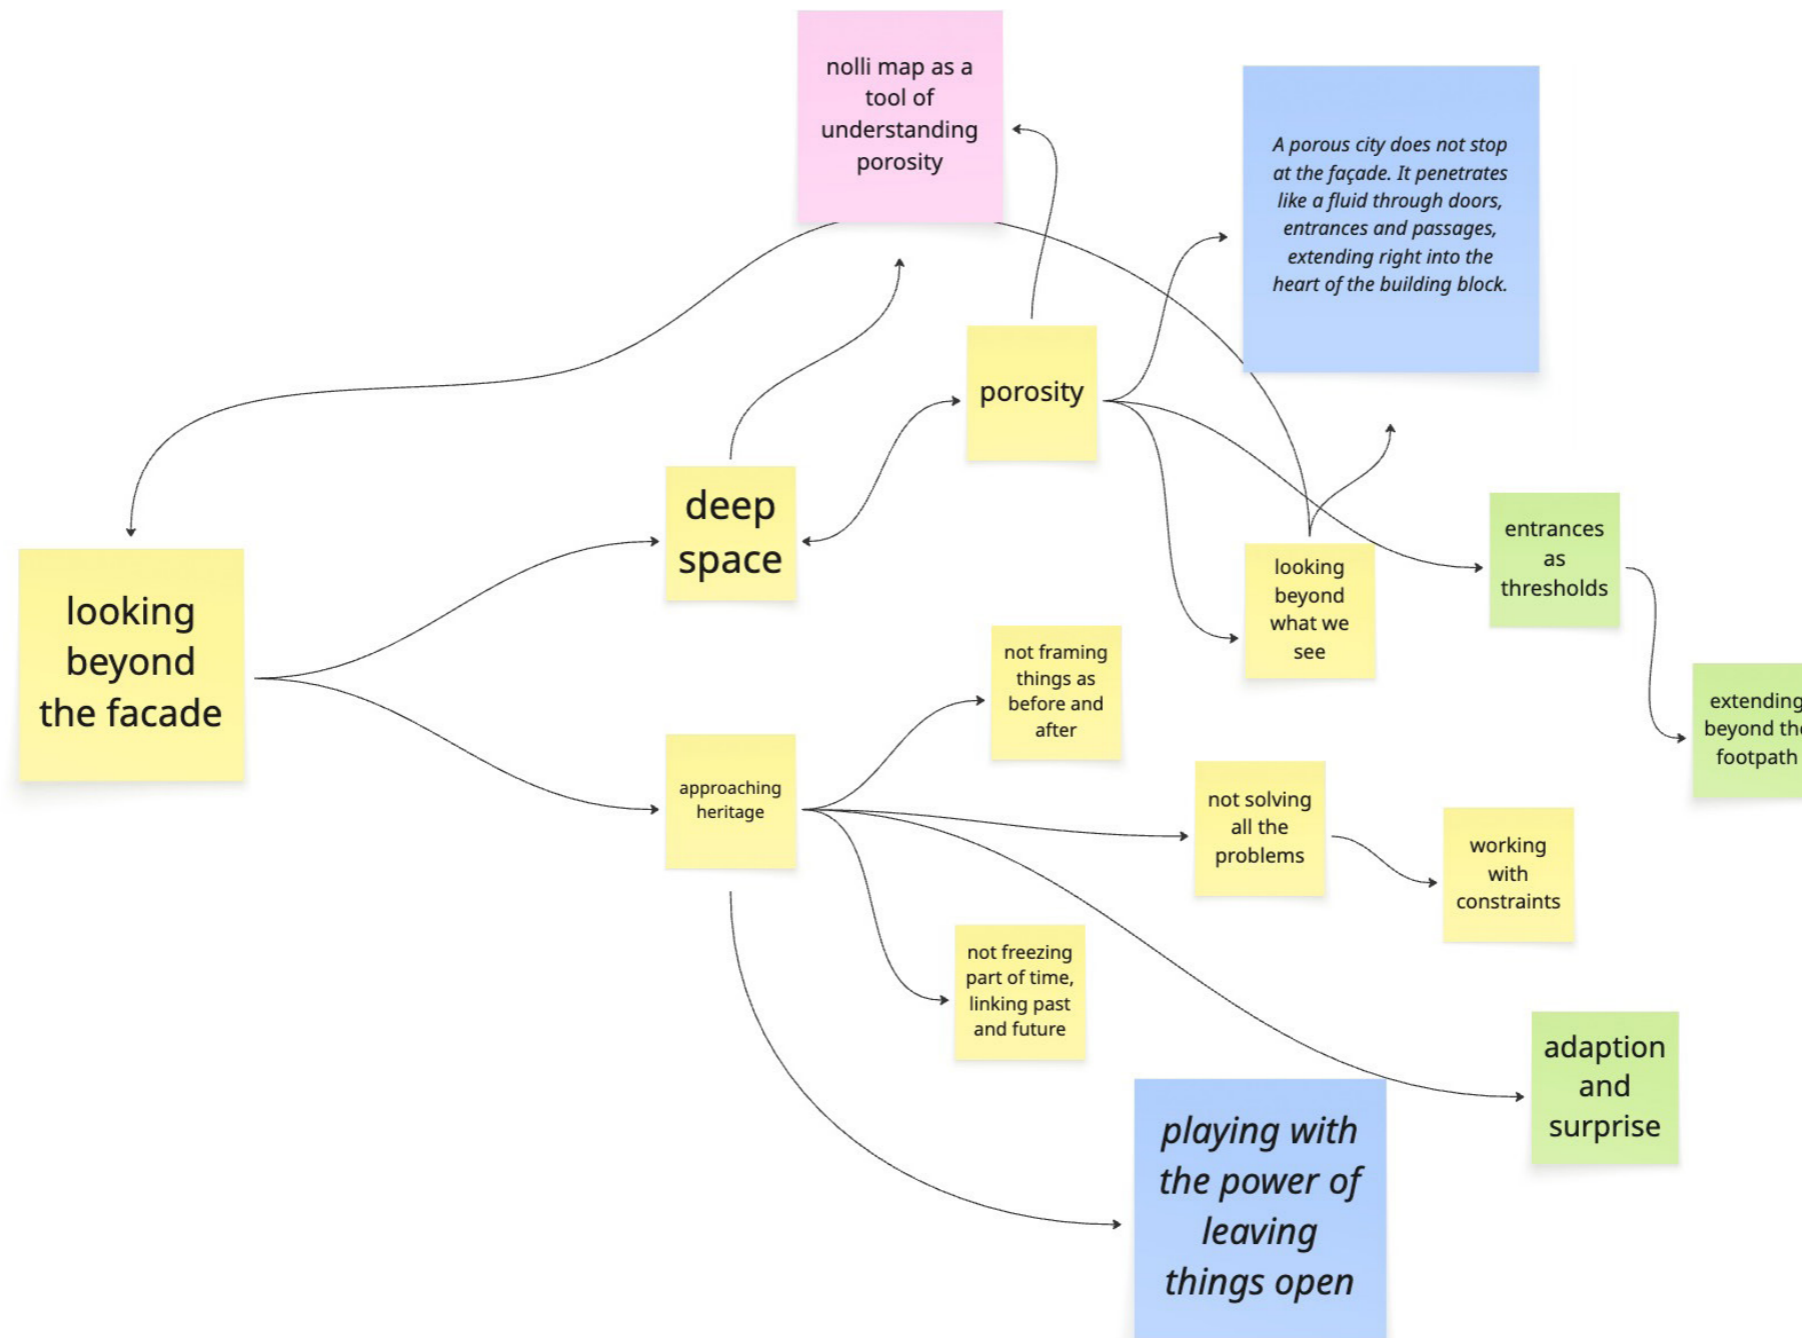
nolli map as a tool of understanding porosity

A porous city does not stop at the façade. It penetrates like a fluid through doors, entrances and passages, extending right into the heart of the building block.

porosity

deep space

looking beyond the facade

looking beyond what we see

entrances as thresholds

extending beyond th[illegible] footpath

approaching heritage

not framing things as before and after

not solving all the problems

working with constraints

not freezing part of time, linking past and future

adaption and surprise

playing with the power of leaving things open